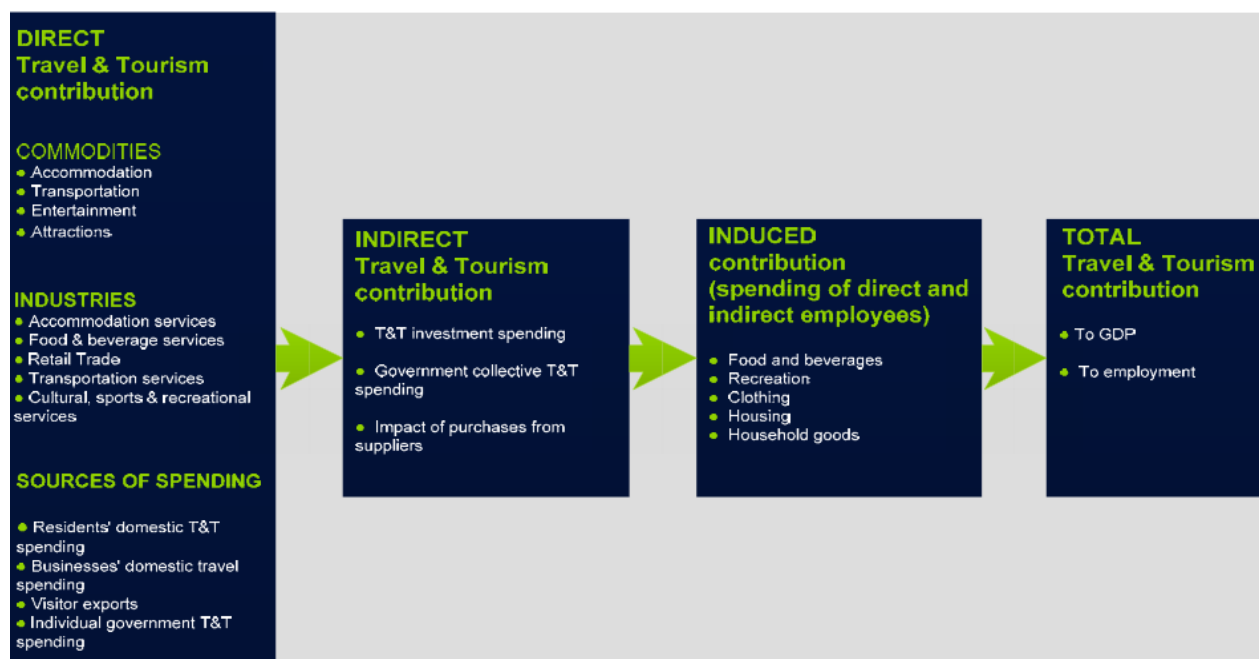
DIRECT
Travel & Tourism contribution

COMMODITIES
• Accommodation
• Transportation
• Entertainment
• Attractions

INDUSTRIES
• Accommodation services
• Food & beverage services
• Retail Trade
• Transportation services
• Cultural, sports & recreational services

SOURCES OF SPENDING
• Residents' domestic T&T spending
• Businesses' domestic travel spending
• Visitor exports
• Individual government T&T spending

INDIRECT
Travel & Tourism contribution

• T&T investment spending
• Government collective T&T spending
• Impact of purchases from suppliers

INDUCED
contribution
(spending of direct and indirect employees)

• Food and beverages
• Recreation
• Clothing
• Housing
• Household goods

TOTAL
Travel & Tourism contribution

• To GDP
• To employment